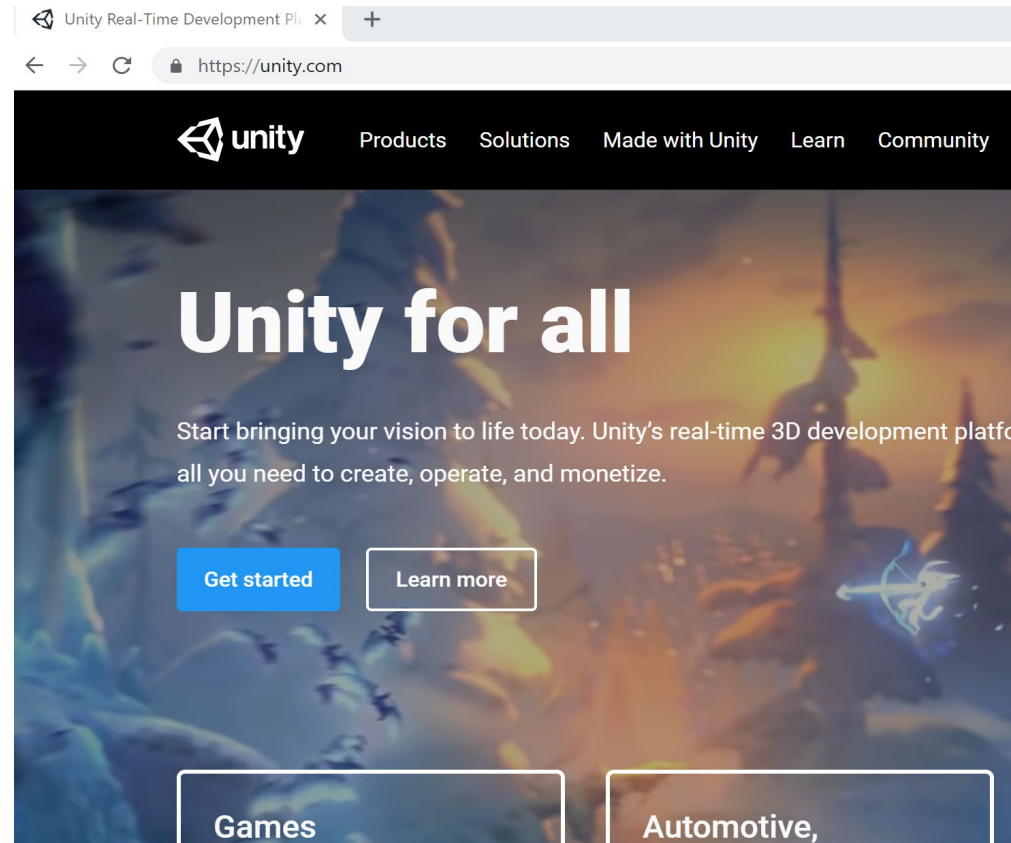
Unity Real-Time Development Pla ×
+

https://unity.com

unity
Products
Solutions
Made with Unity
Learn
Community

Unity for all

Start bringing your vision to life today. Unity's real-time 3D development platf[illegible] all you need to create, operate, and monetize.

Get started
Learn more

Games
Automotive,